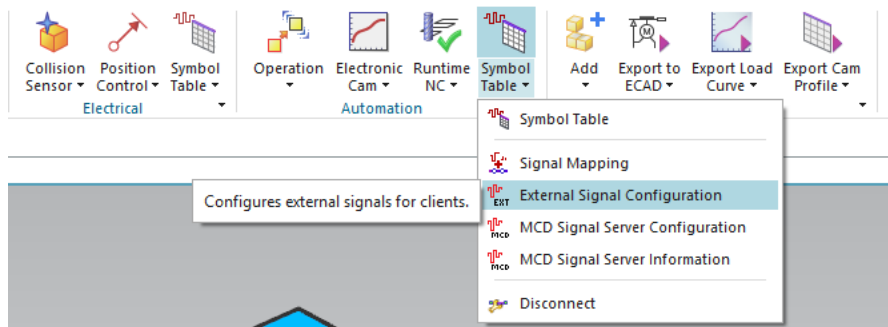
Collision Sensor ▾
Position Control ▾
Symbol Table ▾
Electrical

Operation ▾
Electronic Cam ▾
Runtime NC ▾
Symbol Table ▾
Automation

Add ▾
Export to ECAD ▾
Export Load Curve ▾
Export Cam Profile ▾

Symbol Table
Signal Mapping
External Signal Configuration
MCD Signal Server Configuration
MCD Signal Server Information
Disconnect

Configures external signals for clients.

EXT
MCD
MCD